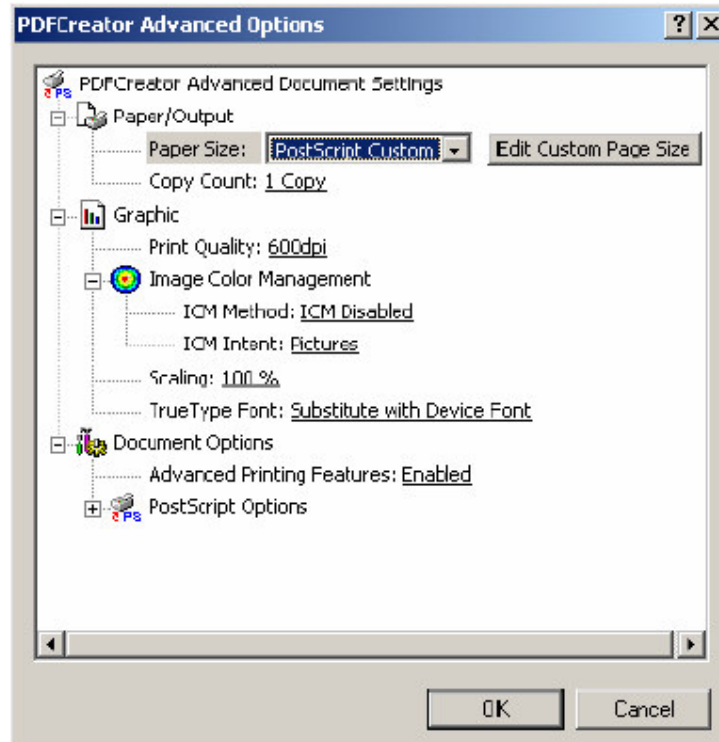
PDFCreator Advanced Options

?

PDFCreator Advanced Document Settings

Paper/Output

Paper Size: PostScript Custom

Edit Custom Page Size

Copy Count: 1 Copy

Graphic

Print Quality: 600dpi

Image Color Management

ICM Method: ICM Disabled

ICM Intent: Pictures

Scaling: 100 %

TrueType Font: Substitute with Device Font

Document Options

Advanced Printing Features: Enabled

PostScript Options

OK

Cancel